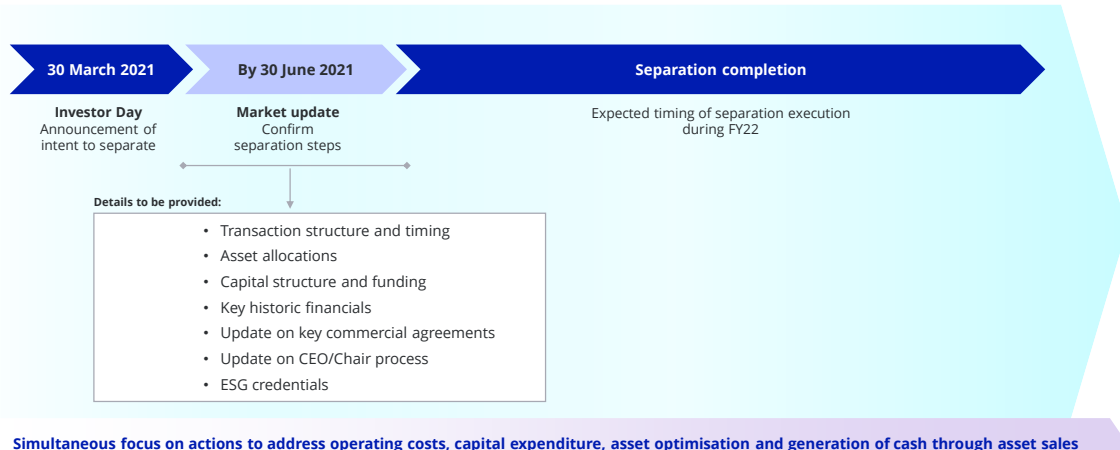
30 March 2021

By 30 June 2021

Separation completion

Investor Day
Announcement of intent to separate

Market update
Confirm separation steps

Expected timing of separation execution during FY22

Details to be provided:

- Transaction structure and timing
- Asset allocations
- Capital structure and funding
- Key historic financials
- Update on key commercial agreements
- Update on CEO/Chair process
- ESG credentials

Simultaneous focus on actions to address operating costs, capital expenditure, asset optimisation and generation of cash through asset sales